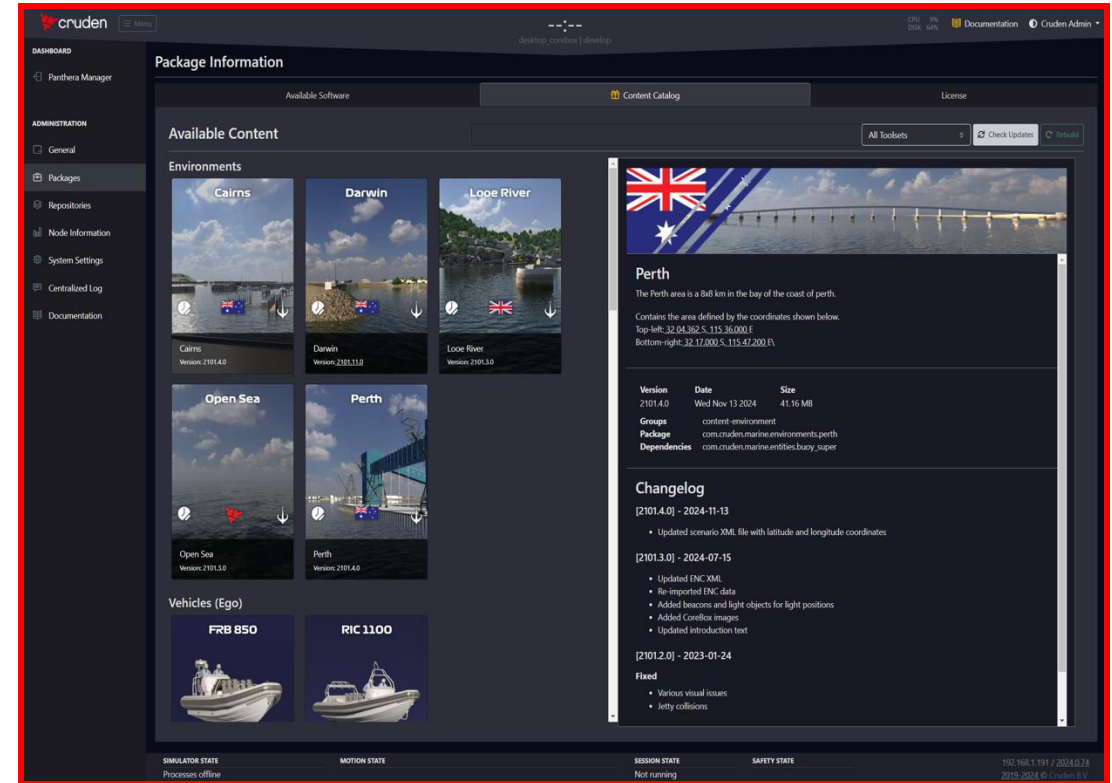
cruden ☰ Menu

--:--
desktop_corebox | develop

CPU 9% DISK 64% Documentation Cruden Admin

DASHBOARD
Panthera Manager

ADMINISTRATION
General
Packages
Repositories
Node Information
System Settings
Centralized Log
Documentation

Package Information

Available Software | Content Catalog | License

Available Content

All Toolsets | Check Updates | Rebuild

Environments

Cairns
Cairns
Version: 2101.4.0

Darwin
Darwin
Version: 2101.11.0

Looe River
Looe River
Version: 2101.3.0

Open Sea
Open Sea
Version: 2101.3.0

Perth
Perth
Version: 2101.4.0

Vehicles (Ego)

FRB 850

RIC 1100

Perth

The Perth area is a 8x8 km in the bay of the coast of perth.

Contains the area defined by the coordinates shown below.
Top-left: 32 04.362 S, 115 36.000 E
Bottom-right: 32 17.000 S, 115 47.200 E\

| Version | Date | Size |
|---|---|---|
| 2101.4.0 | Wed Nov 13 2024 | 41.16 MB |

Groups content-environment
Package com.cruden.marine.environments.perth
Dependencies com.cruden.marine.entities.buoy_super

Changelog

[2101.4.0] - 2024-11-13

- Updated scenario XML file with latitude and longitude coordinates

[2101.3.0] - 2024-07-15

- Updated ENC XML
- Re-imported ENC data
- Added beacons and light objects for light positions
- Added CoreBox images
- Updated introduction text

[2101.2.0] - 2023-01-24

Fixed

- Various visual issues
- Jetty collisions

SIMULATOR STATE
Processes offline

MOTION STATE

SESSION STATE
Not running

SAFETY STATE

192.168.1.191 / 2024.0.74
2019-2024 © Cruden B.V.